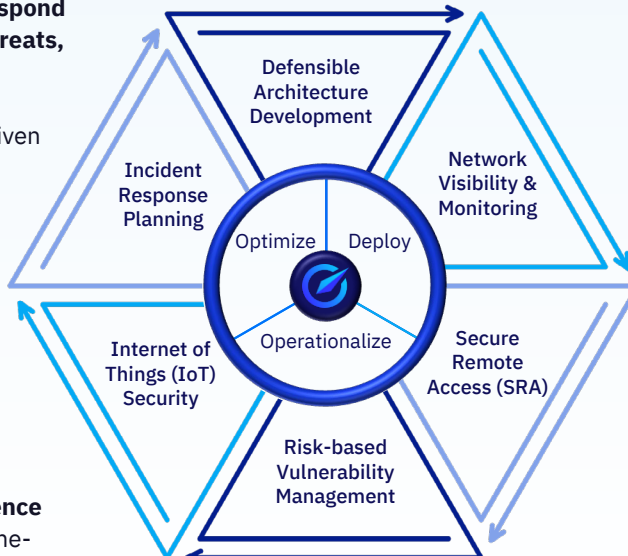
spond
reats,

iven

ence
ne-

Defensible Architecture Development

Network Visibility & Monitoring

Secure Remote Access (SRA)

Risk-based Vulnerability Management

Internet of Things (IoT) Security

Incident Response Planning

Optimize

Deploy

Operationalize